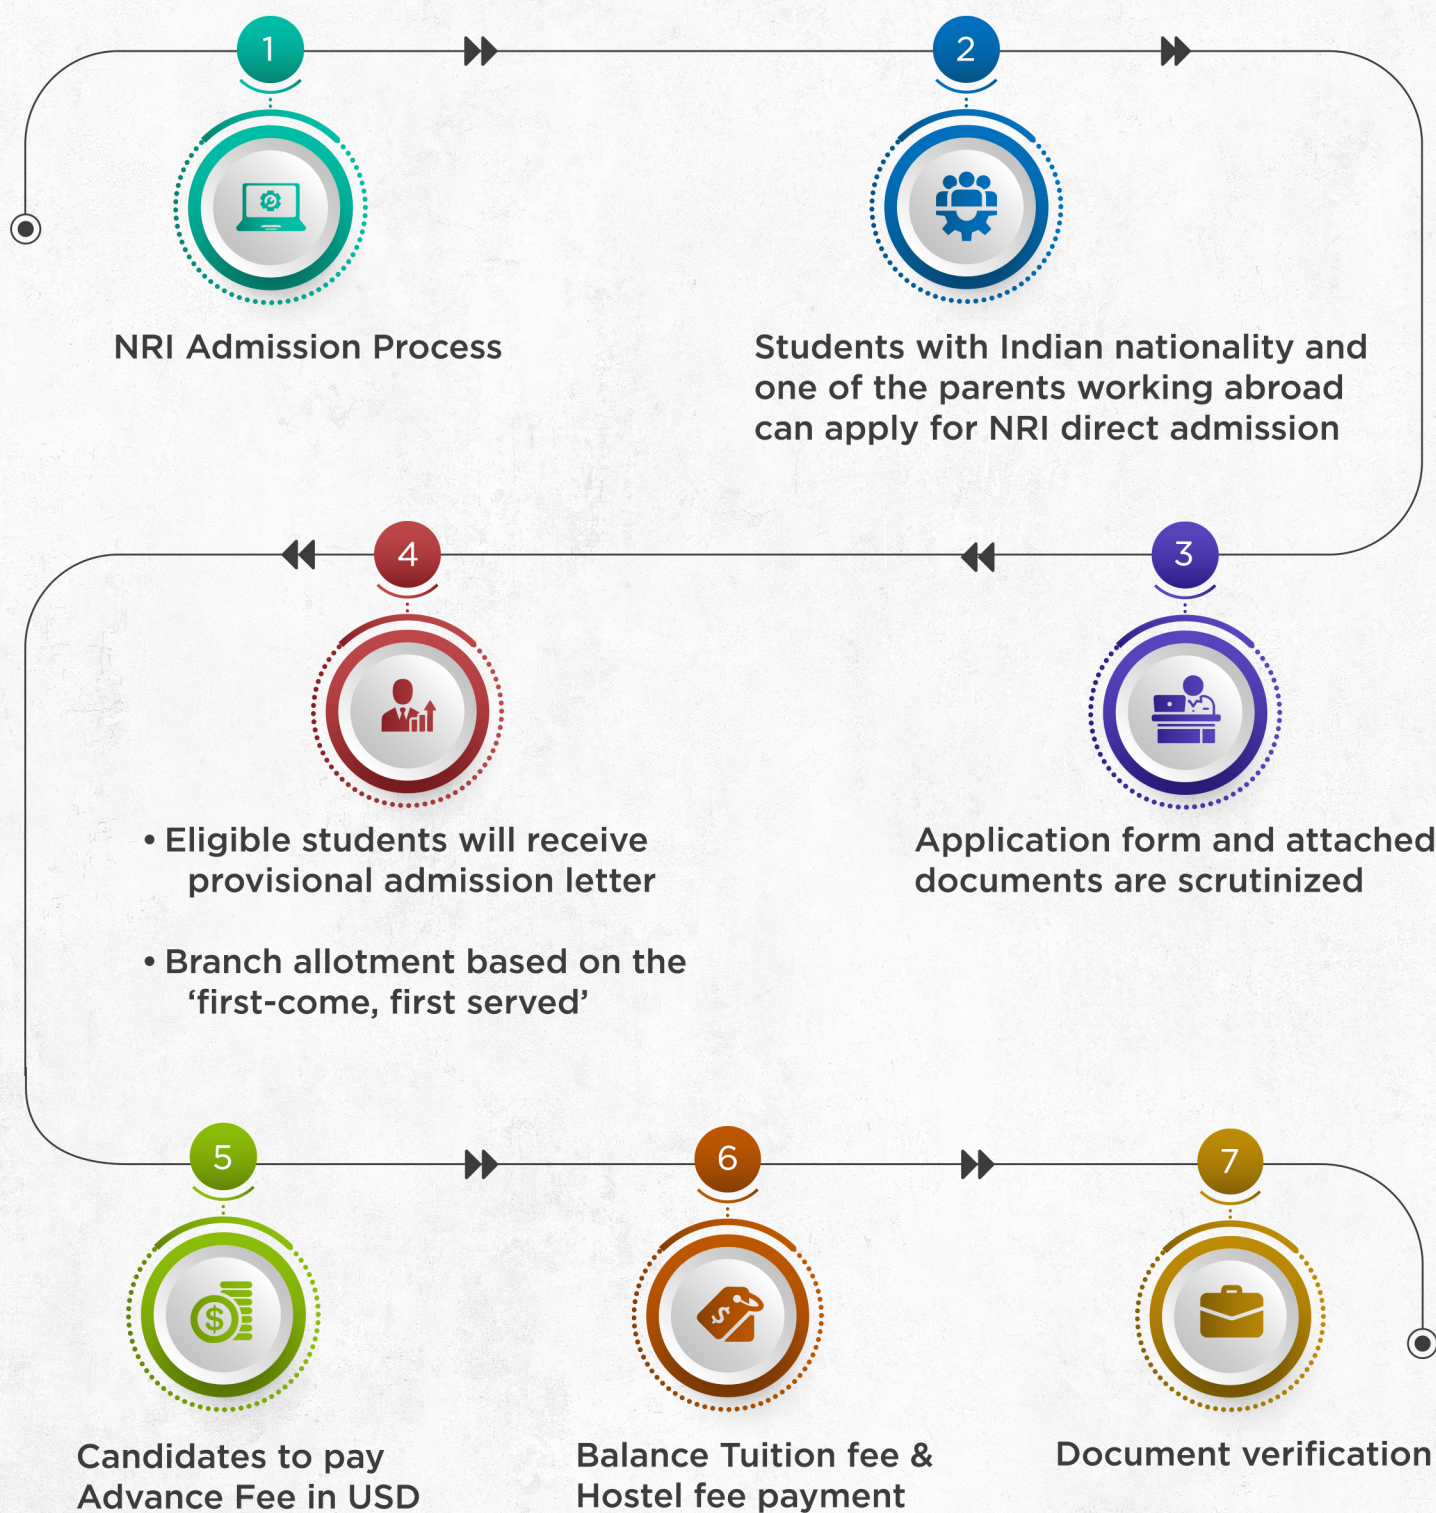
1

NRI Admission Process

2

Students with Indian nationality and one of the parents working abroad can apply for NRI direct admission

3

Application form and attached documents are scrutinized

4

• Eligible students will receive provisional admission letter

• Branch allotment based on the 'first-come, first served'

5

Candidates to pay Advance Fee in USD

6

Balance Tuition fee & Hostel fee payment

7

Document verification